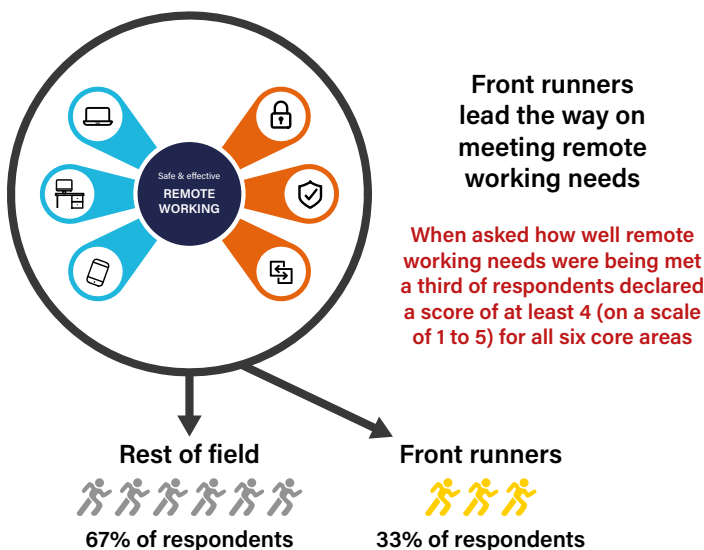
Safe & effective
REMOTE WORKING

Front runners lead the way on meeting remote working needs

When asked how well remote working needs were being met a third of respondents declared a score of at least 4 (on a scale of 1 to 5) for all six core areas

Rest of field

67% of respondents

Front runners

33% of respondents